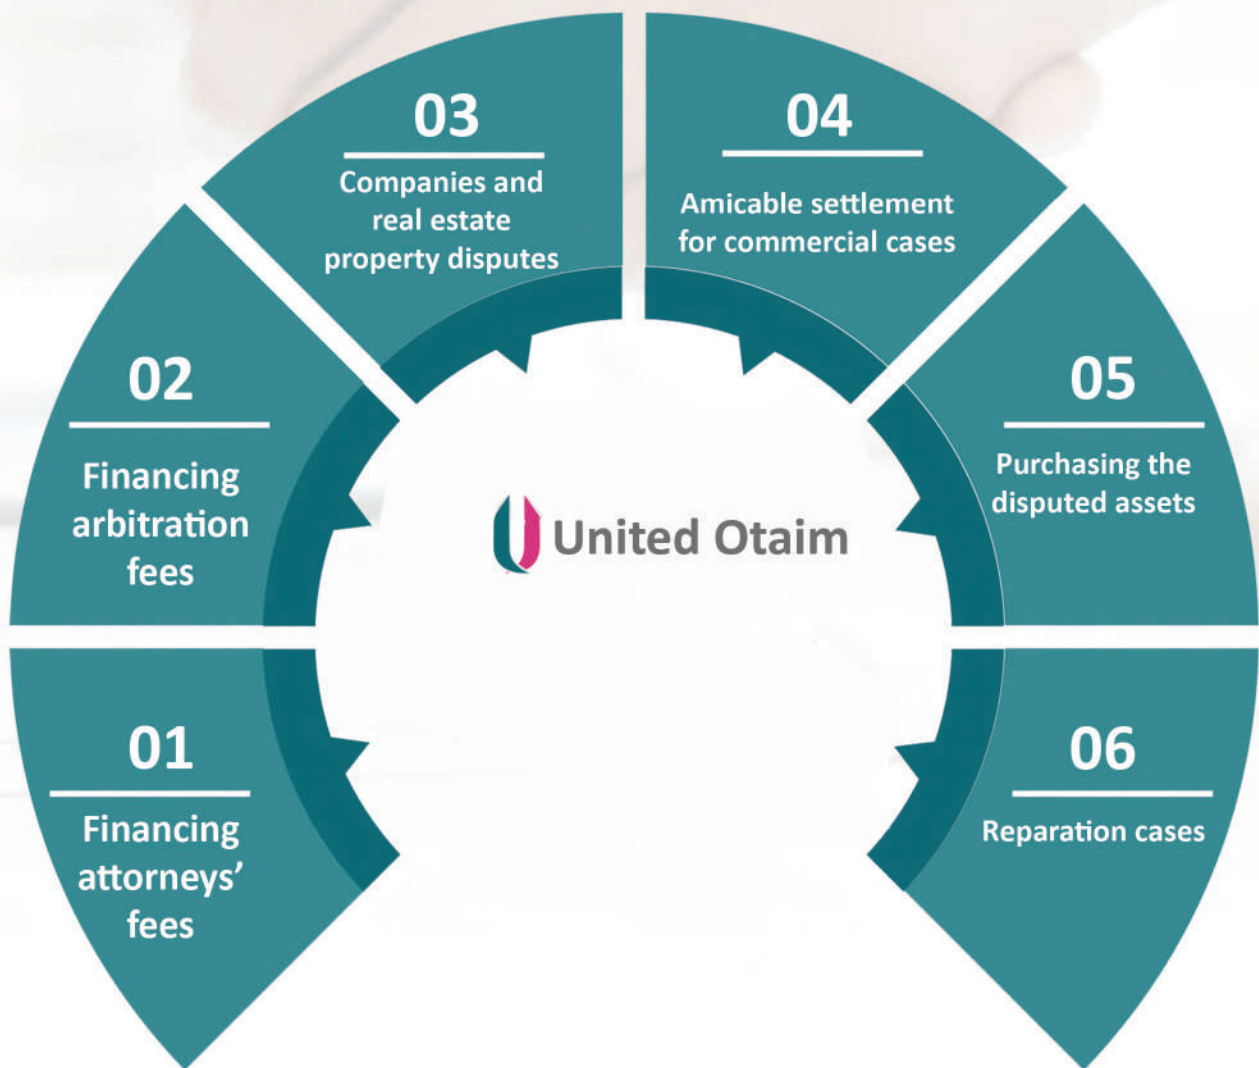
03

Companies and real estate property disputes

04

Amicable settlement for commercial cases

02

Financing arbitration fees

United Otaim

05

Purchasing the disputed assets

01

Financing attorneys' fees

06

Reparation cases